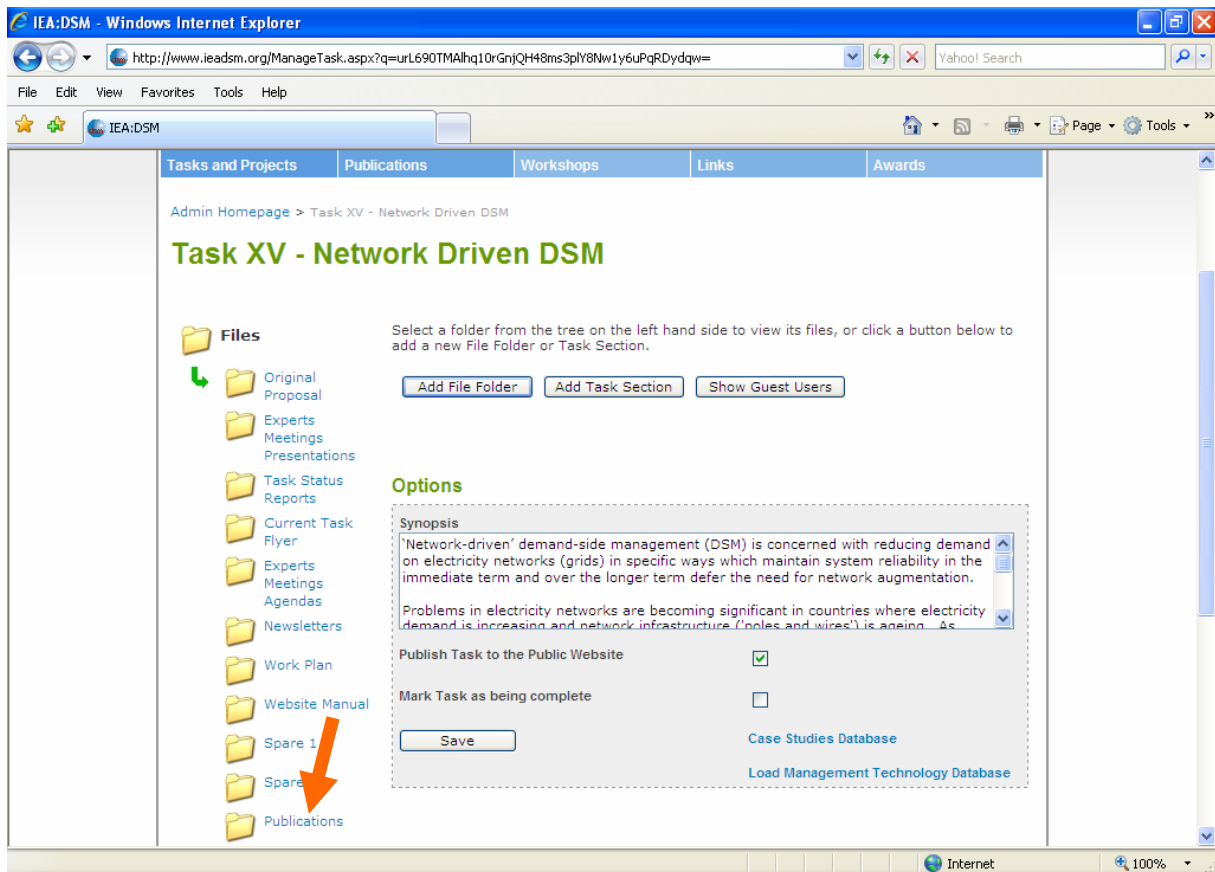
IEA:DSM - Windows Internet Explorer

http://www.ieadsm.org/ManageTask.aspx?q=urL690TMAlhq10rGnjQH48ms3plY8Nw1y6uPqRDydqw=

Yahoo! Search

File Edit View Favorites Tools Help

IEA:DSM

Page Tools

Tasks and Projects | Publications | Workshops | Links | Awards

Admin Homepage > Task XV - Network Driven DSM

Task XV - Network Driven DSM

Files

Original Proposal
Experts Meetings Presentations
Task Status Reports
Current Task Flyer
Experts Meetings Agendas
Newsletters
Work Plan
Website Manual
Spare 1
Spare
Publications

Select a folder from the tree on the left hand side to view its files, or click a button below to add a new File Folder or Task Section.

Add File Folder | Add Task Section | Show Guest Users

Options

Synopsis

'Network-driven' demand-side management (DSM) is concerned with reducing demand on electricity networks (grids) in specific ways which maintain system reliability in the immediate term and over the longer term defer the need for network augmentation.

Problems in electricity networks are becoming significant in countries where electricity demand is increasing and network infrastructure ('poles and wires') is ageing. As

Publish Task to the Public Website

Mark Task as being complete

Save

Case Studies Database

Load Management Technology Database

Internet

100%